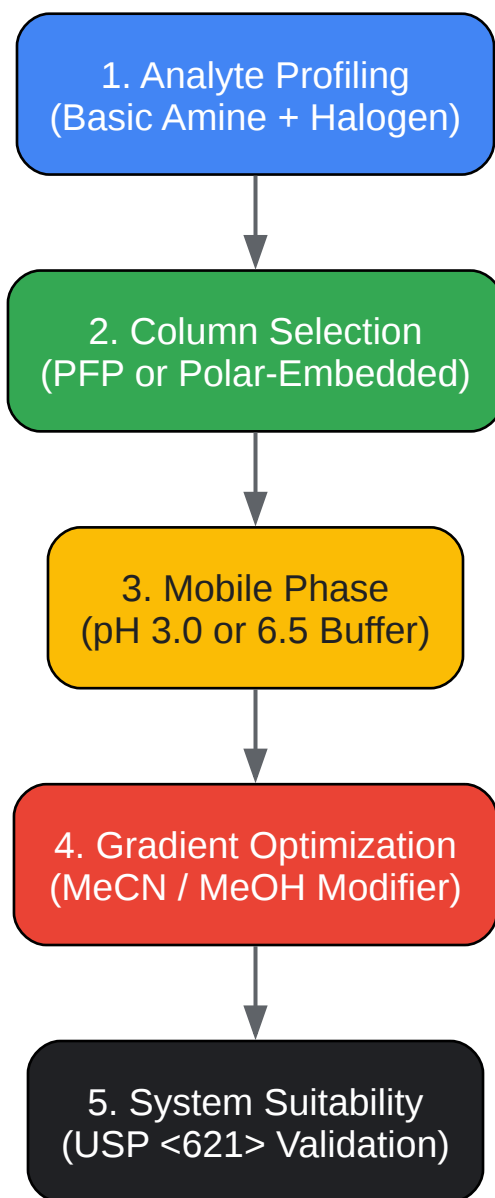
1. Analyte Profiling
(Basic Amine + Halogen)

2. Column Selection
(PFP or Polar-Embedded)

3. Mobile Phase
(pH 3.0 or 6.5 Buffer)

4. Gradient Optimization
(MeCN / MeOH Modifier)

5. System Suitability
(USP <621> Validation)